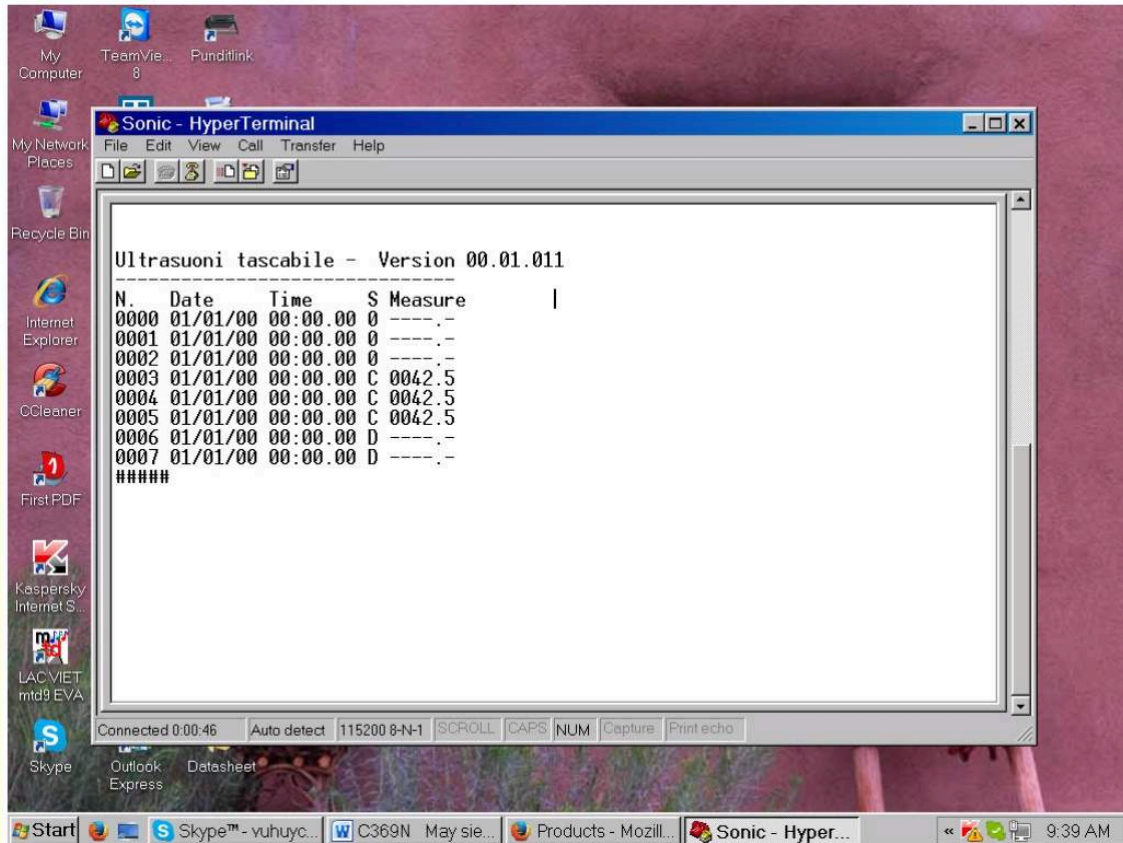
My Computer
TeamVie... 8
Punditlink
My Network Places
Recycle Bin
Internet Explorer
CCleaner
First PDF
Kaspersky Internet S...
LAC VIET mtd9 EVA
Skype
Outlook Express
Datasheet

Sonic - HyperTerminal
File Edit View Call Transfer Help

Ultrasuoni tascabile - Version 00.01.011
--------------------------------
N. Date Time S Measure
0000 01/01/00 00:00.00 0 ----.-
0001 01/01/00 00:00.00 0 ----.-
0002 01/01/00 00:00.00 0 ----.-
0003 01/01/00 00:00.00 C 0042.5
0004 01/01/00 00:00.00 C 0042.5
0005 01/01/00 00:00.00 C 0042.5
0006 01/01/00 00:00.00 D ----.-
0007 01/01/00 00:00.00 D ----.-
#####

Connected 0:00:46 Auto detect 115200 8-N-1 SCROLL CAPS NUM Capture Print echo

Start Skype™ - vuhuyc... C369N May sie... Products - Mozill... Sonic - Hyper... 9:39 AM